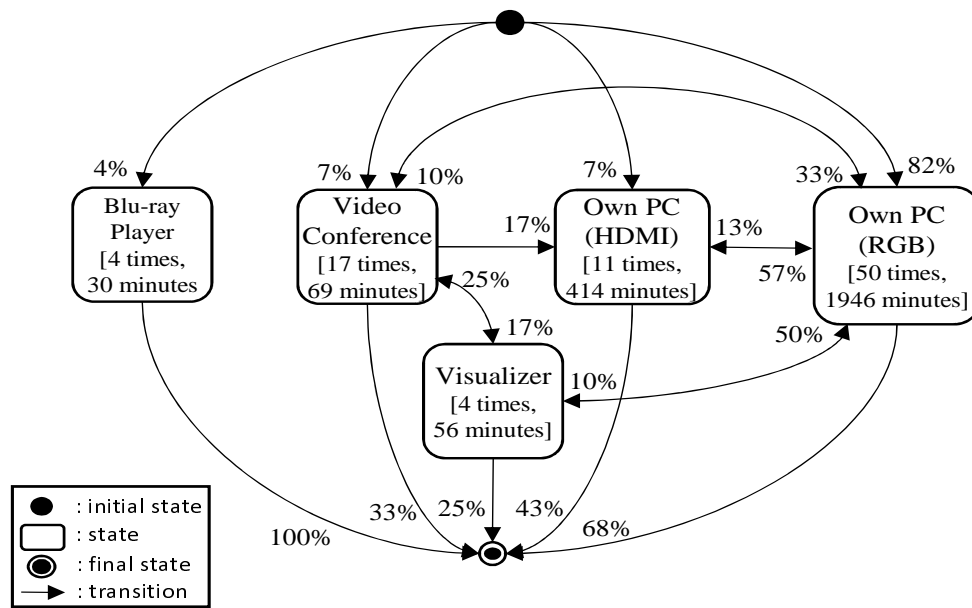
4%

Blu-ray Player [4 times, 30 minutes

7%

10%

Video Conference [17 times, 69 minutes]

7%

17%

Own PC (HDMI) [11 times, 414 minutes]

13%

33%

82%

Own PC (RGB) [50 times, 1946 minutes]

57%

25%

17%

50%

Visualizer [4 times, 56 minutes]

10%

100%

33%

25%

43%

68%

: initial state
: state
: final state
: transition